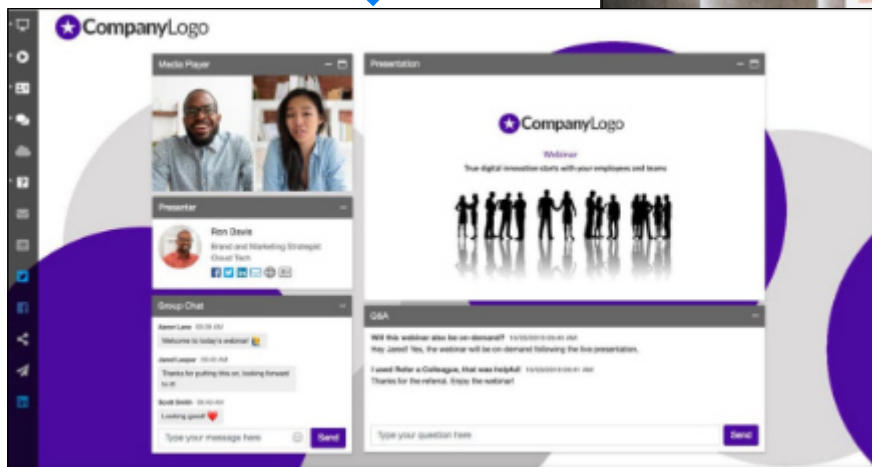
CompanyLogo

Media Player

Presenter

Ron Davis
Brand and Marketing Strategist
Cloud Tech

Group Chat

Aaron Lane 03:38 AM
Welcome to today's webinar!

Jared Lesper 03:40 AM
Thanks for putting this on, looking forward to it!

Scott Smith 03:40 AM
Looking good!

Type your message here
Send

Presentation

CompanyLogo
Webinar
True digital innovation starts with your employees and teams

Q&A

Will this webinar also be on demand? 10/25/2019 03:45 AM
Hey Jared! Yes, the webinar will be on demand following the live presentation.

I used Refer a Colleague, that was helpful! 10/25/2019 03:41 AM
Thanks for the referral. Enjoy the webinar!

Type your question here
Send